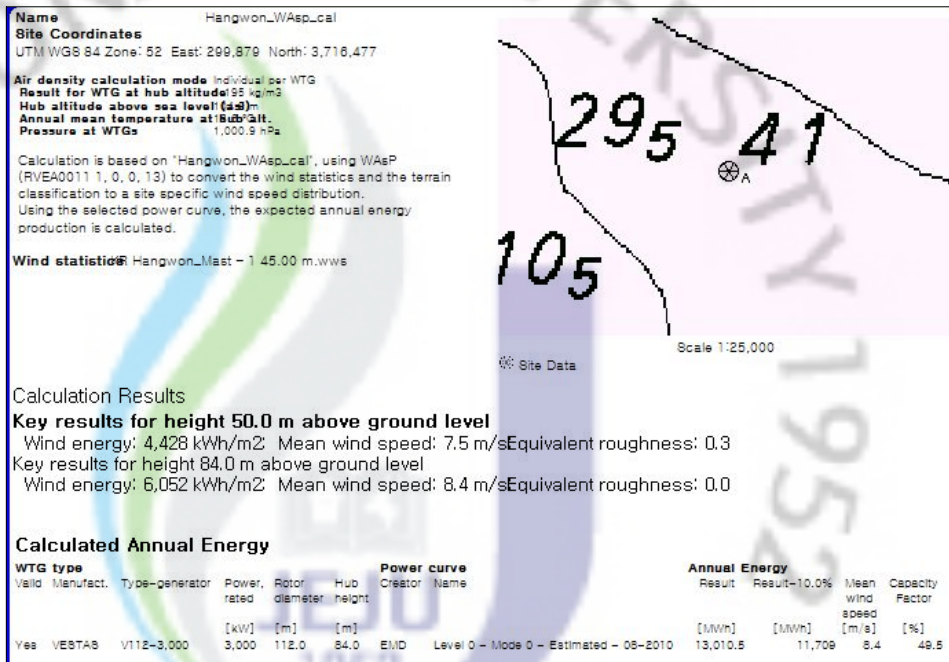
Name Hangwon_WAsp_cal
Site Coordinates
UTM WGS 84 Zone: 52 East: 299,879 North: 3,716,477

Air density calculation mode Individual per WTG
Result for WTG at hub altitude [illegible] kg/m3
Hub altitude above sea level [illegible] m
Annual mean temperature at hub alt. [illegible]
Pressure at WTGs 1,000.9 hPa

Calculation is based on "Hangwon_WAsp_cal", using WAsP (RVEA0011 1, 0, 0, 13) to convert the wind statistics and the terrain classification to a site specific wind speed distribution. Using the selected power curve, the expected annual energy production is calculated.

Wind statistics KR Hangwon_Mast - 1 45.00 m.wws

$29_5$ $41$

A

$10_5$

Scale 1:25,000

Site Data

Calculation Results
Key results for height 50.0 m above ground level
Wind energy: 4,428 kWh/m2 Mean wind speed: 7.5 m/s Equivalent roughness: 0.3
Key results for height 84.0 m above ground level
Wind energy: 6,052 kWh/m2 Mean wind speed: 8.4 m/s Equivalent roughness: 0.0

Calculated Annual Energy

| WTG type | | | | | | Power curve | | Annual Energy | | | |
|---|---|---|---|---|---|---|---|---|---|---|---|
| Valid | Manufact. | Type-generator | Power, rated | Rotor diameter | Hub height | Creator | Name | Result | Result-10.0% | Mean wind speed | Capacity Factor |
| | | | [kW] | [m] | [m] | | | [MWh] | [MWh] | [m/s] | [%] |
| Yes | VESTAS | V112-3,000 | 3,000 | 112.0 | 84.0 | EMD | Level 0 - Mode 0 - Estimated - 08-2010 | 13,010.5 | 11,709 | 8.4 | 49.5 |